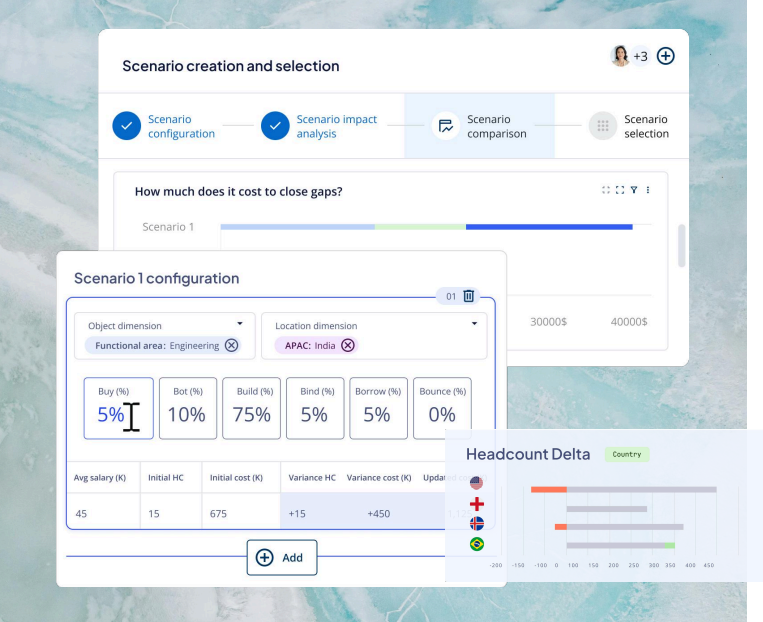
Scenario creation and selection

+3

Scenario configuration

Scenario impact analysis

Scenario comparison

Scenario selection

How much does it cost to close gaps?

Scenario 1

30000$

40000$

Scenario 1 configuration

01

Object dimension

Functional area: Engineering

Location dimension

APAC: India

Buy (%)
5%

Bot (%)
10%

Build (%)
75%

Bind (%)
5%

Borrow (%)
5%

Bounce (%)
0%

| Avg salary (K) | Initial HC | Initial cost (K) | Variance HC | Variance cost (K) | Updated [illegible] |
|---|---|---|---|---|---|
| 45 | 15 | 675 | +15 | +450 | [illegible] |

Add

Headcount Delta

Country

-200 -150 -100 0 100 150 200 250 300 350 400 450